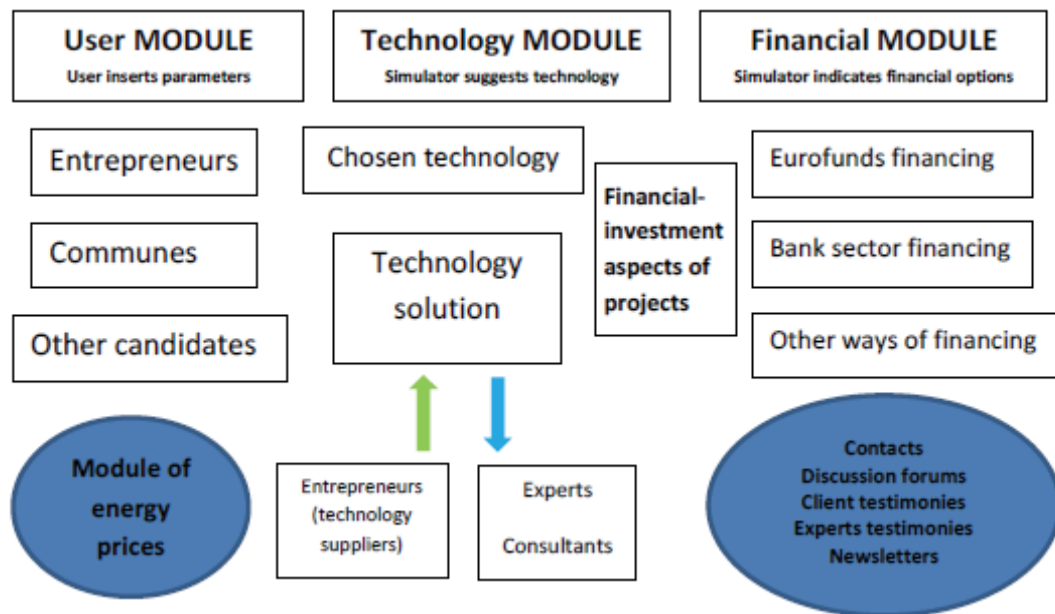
User MODULE
User inserts parameters

Technology MODULE
Simulator suggests technology

Financial MODULE
Simulator indicates financial options

Entrepreneurs

Communes

Other candidates

Chosen technology

Technology solution

Financial-investment aspects of projects

Eurofunds financing

Bank sector financing

Other ways of financing

Module of energy prices

Entrepreneurs (technology suppliers)

Experts

Consultants

Contacts
Discussion forums
Client testimonies
Experts testimonies
Newsletters